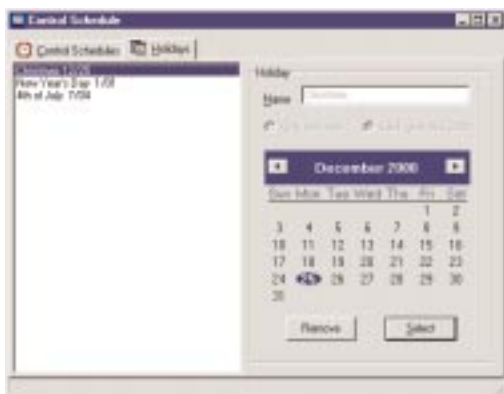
Control Schedule

Control Schedules | Holidays

Christmas 12/25
New Year's Day 1/01
4th of July 7/04

Holiday

Name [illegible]

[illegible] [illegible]

December 2000

| Sun | Mon | Tue | Wed | Thu | Fri | Sat |
|---|---|---|---|---|---|---|
| | | | | | 1 | 2 |
| 3 | 4 | 5 | 6 | 7 | 8 | 9 |
| 10 | 11 | 12 | 13 | 14 | 15 | 16 |
| 17 | 18 | 19 | 20 | 21 | 22 | 23 |
| 24 | 25 | 26 | 27 | 28 | 29 | 30 |
| 31 | | | | | | |

Remove

Select